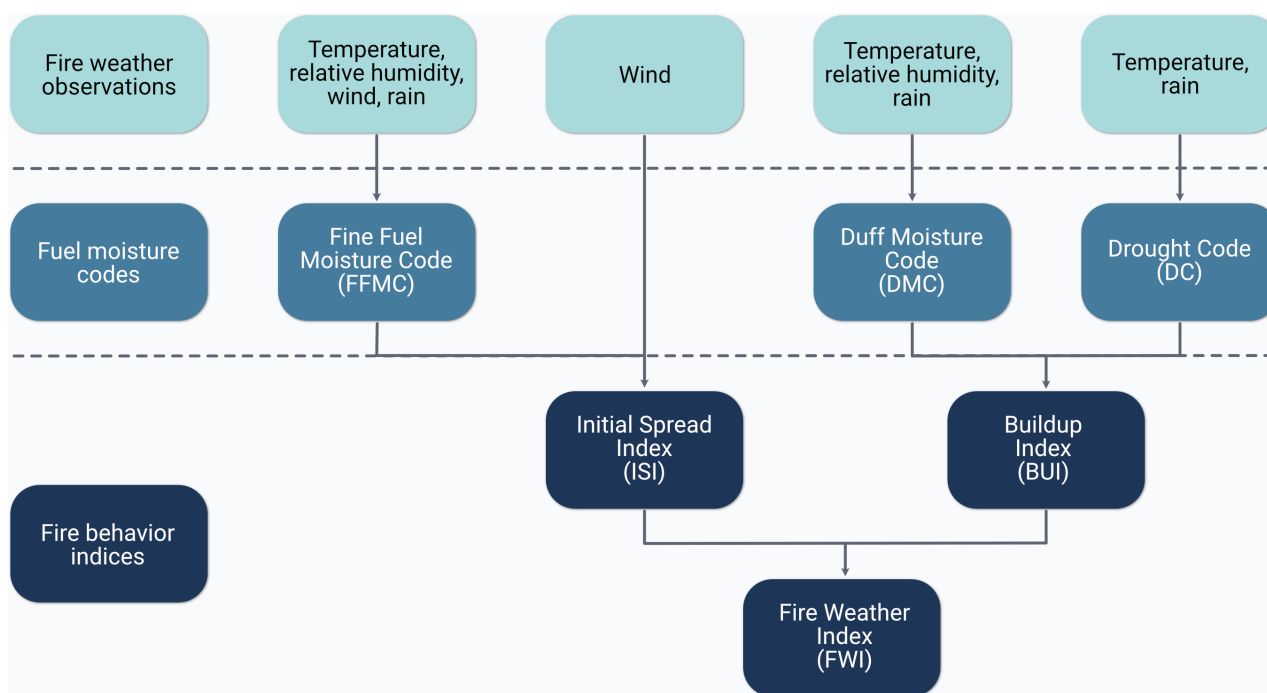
Fire weather observations

Temperature, relative humidity, wind, rain

Wind

Temperature, relative humidity, rain

Temperature, rain

Fuel moisture codes

Fine Fuel Moisture Code (FFMC)

Duff Moisture Code (DMC)

Drought Code (DC)

Initial Spread Index (ISI)

Buildup Index (BUI)

Fire behavior indices

Fire Weather Index (FWI)